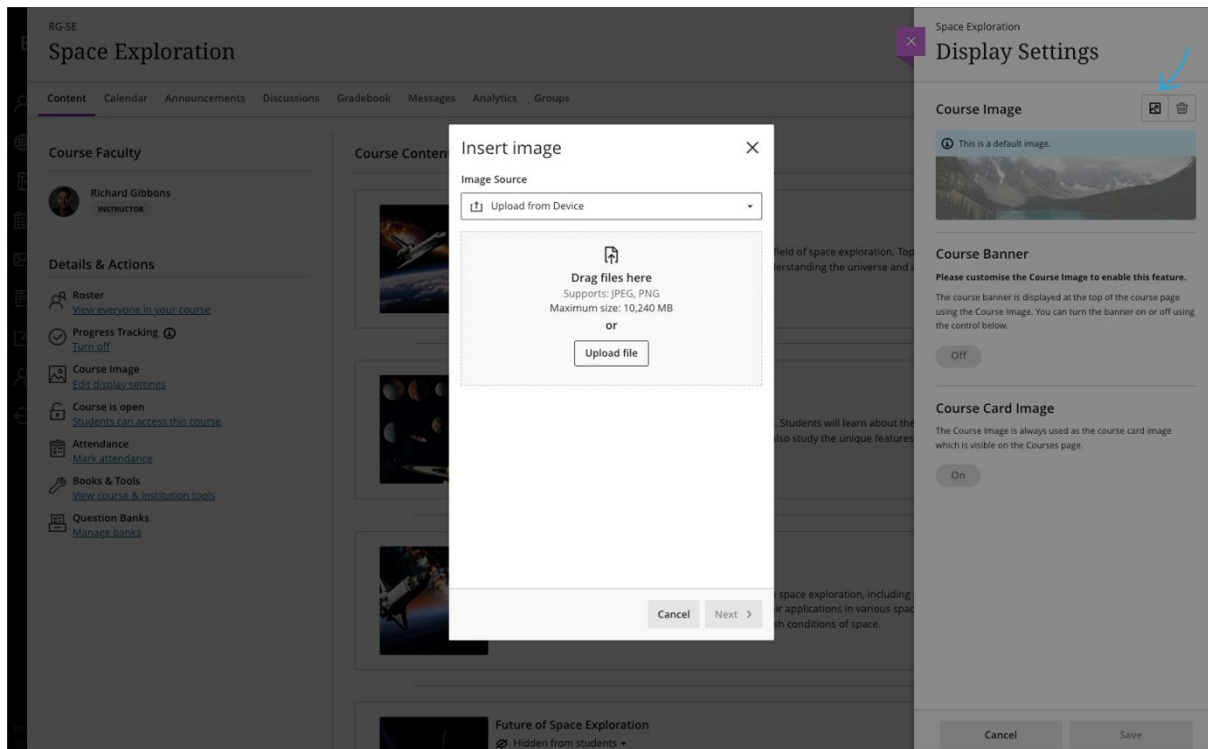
RG-SE
Space Exploration

Content Calendar Announcements Discussions Gradebook Messages Analytics Groups

Course Faculty

Richard Gibbons
INSTRUCTOR

Details & Actions

Roster
View everyone in your course

Progress Tracking
Turn off

Course Image
Edit display settings

Course is open
Students can access this course

Attendance
Mark attendance

Books & Tools
View course & institution tools

Question Banks
Manage banks

Course Conten

field of space exploration. Top
derstanding the universe and a

Students will learn about the
lso study the unique features

space exploration, including
ir applications in various spac
sh conditions of space.

Future of Space Exploration
Hidden from students

Insert image

Image Source

Upload from Device

Drag files here
Supports: JPEG, PNG
Maximum size: 10,240 MB
or
Upload file

Cancel Next >

Space Exploration
Display Settings

Course Image

This is a default image.

Course Banner
Please customise the Course Image to enable this feature.
The course banner is displayed at the top of the course page using the Course Image. You can turn the banner on or off using the control below.

Off

Course Card Image
The Course Image is always used as the course card image which is visible on the Courses page.

On

Cancel Save